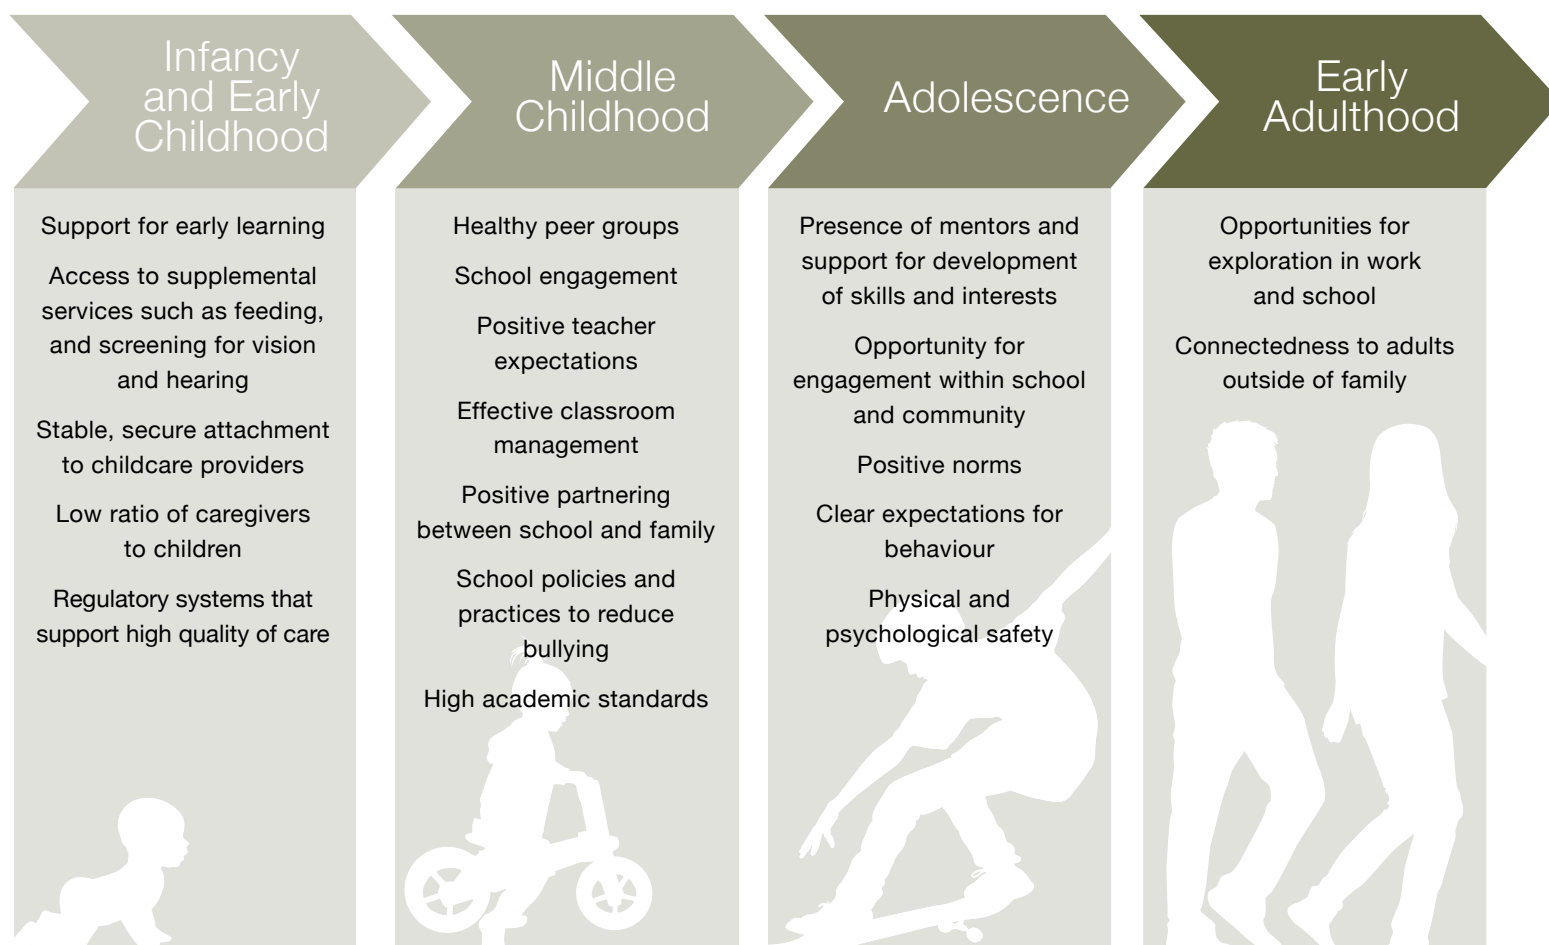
Infancy and Early Childhood

Support for early learning

Access to supplemental services such as feeding, and screening for vision and hearing

Stable, secure attachment to childcare providers

Low ratio of caregivers to children

Regulatory systems that support high quality of care

Middle Childhood

Healthy peer groups

School engagement

Positive teacher expectations

Effective classroom management

Positive partnering between school and family

School policies and practices to reduce bullying

High academic standards

Adolescence

Presence of mentors and support for development of skills and interests

Opportunity for engagement within school and community

Positive norms

Clear expectations for behaviour

Physical and psychological safety

Early Adulthood

Opportunities for exploration in work and school

Connectedness to adults outside of family